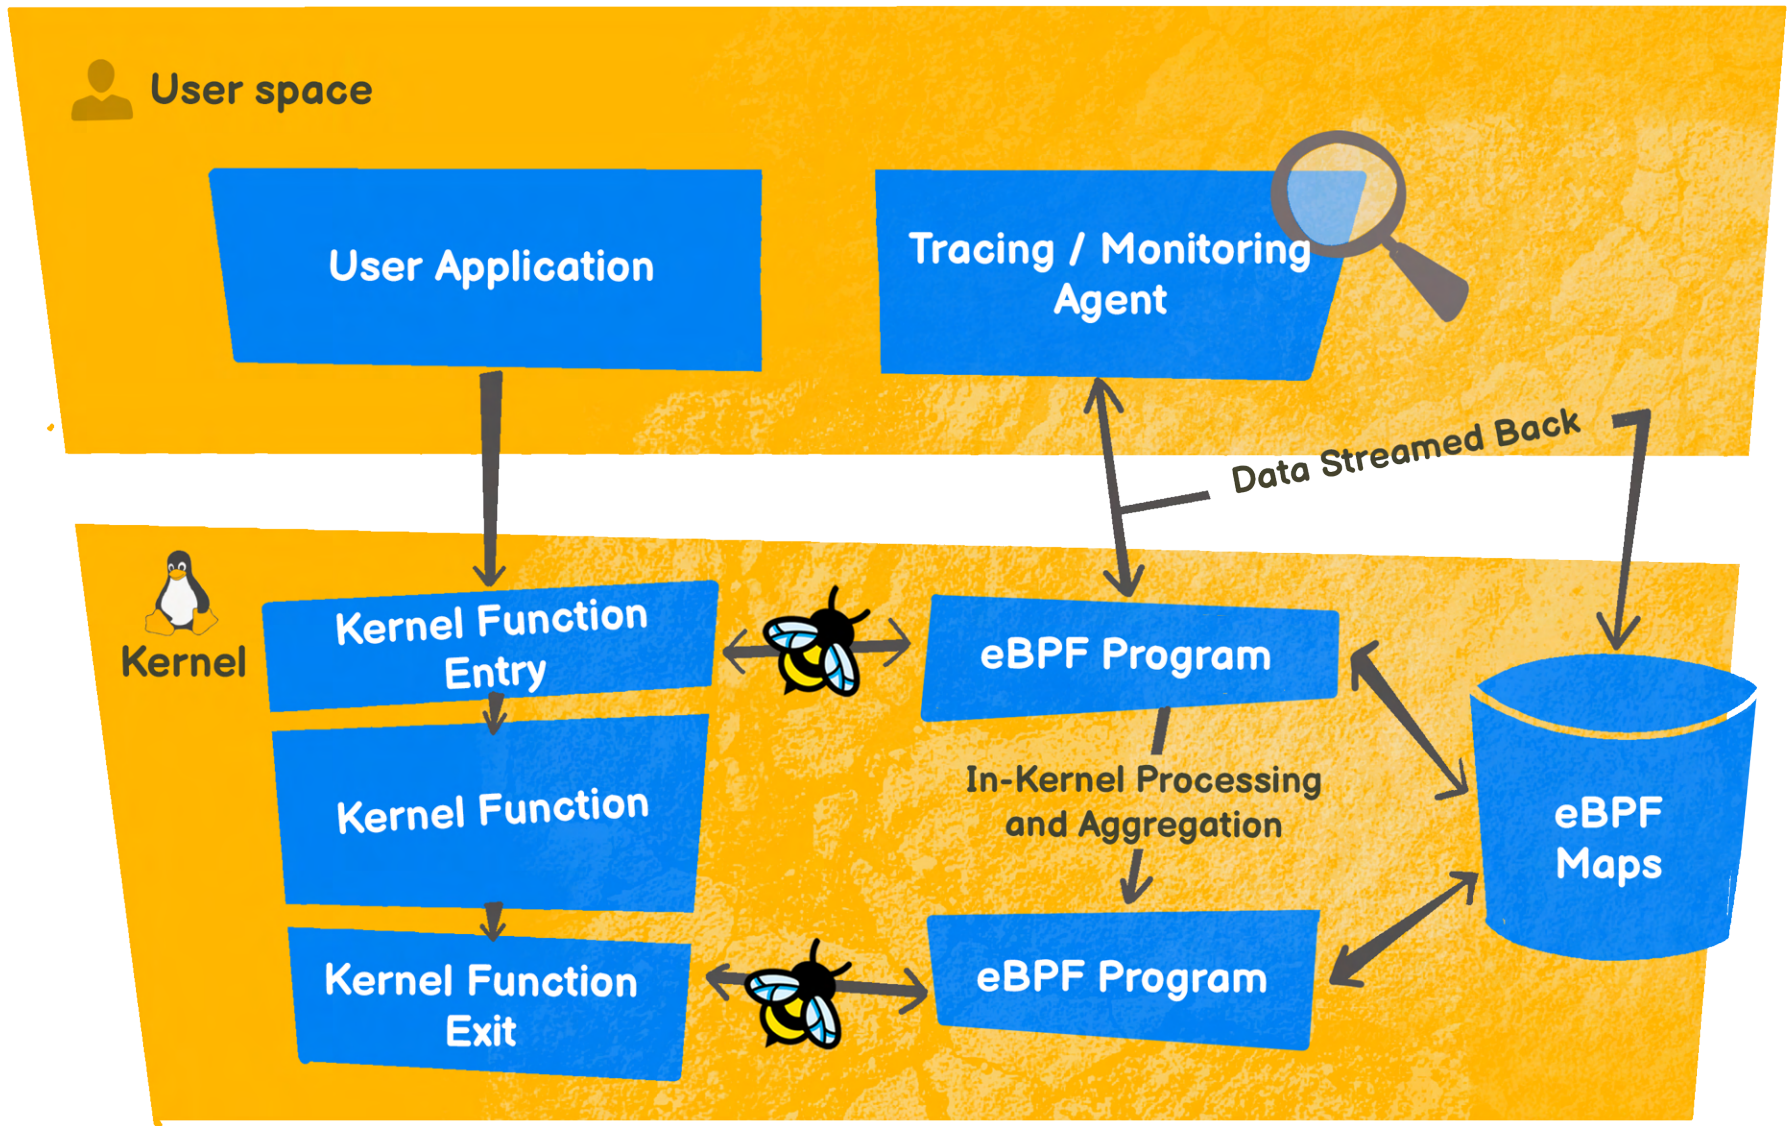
User space

User Application

Tracing / Monitoring Agent

Data Streamed Back

Kernel

Kernel Function Entry

eBPF Program

Kernel Function

In-Kernel Processing and Aggregation

eBPF Maps

Kernel Function Exit

eBPF Program